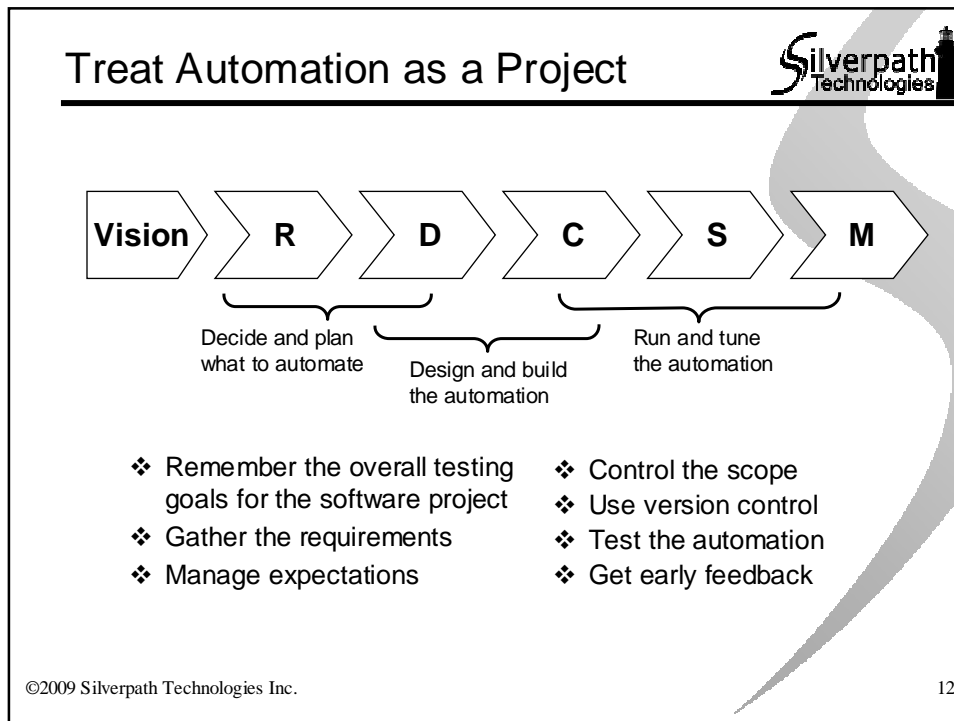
Treat Automation as a Project

Silverpath Technologies

Vision

R

D

C

S

M

Decide and plan what to automate

Design and build the automation

Run and tune the automation

❖ Remember the overall testing goals for the software project
❖ Gather the requirements
❖ Manage expectations

❖ Control the scope
❖ Use version control
❖ Test the automation
❖ Get early feedback

©2009 Silverpath Technologies Inc.

12